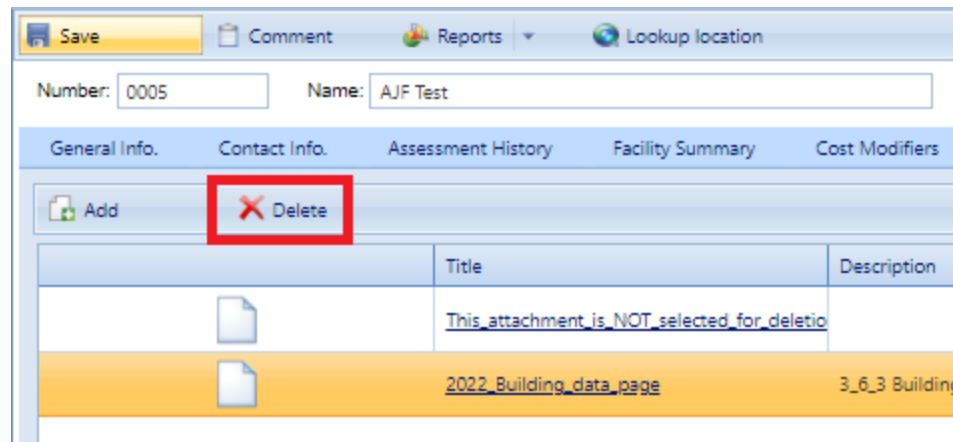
Save | Comment | Reports | Lookup location

Number: 0005 Name: AJF Test

General Info. | Contact Info. | Assessment History | Facility Summary | Cost Modifiers

Add | Delete

| | Title | Description |
|---|---|---|
| | This_attachment_is_NOT_selected_for_deletio | |
| | 2022_Building_data_page | 3_6_3 Buildin |